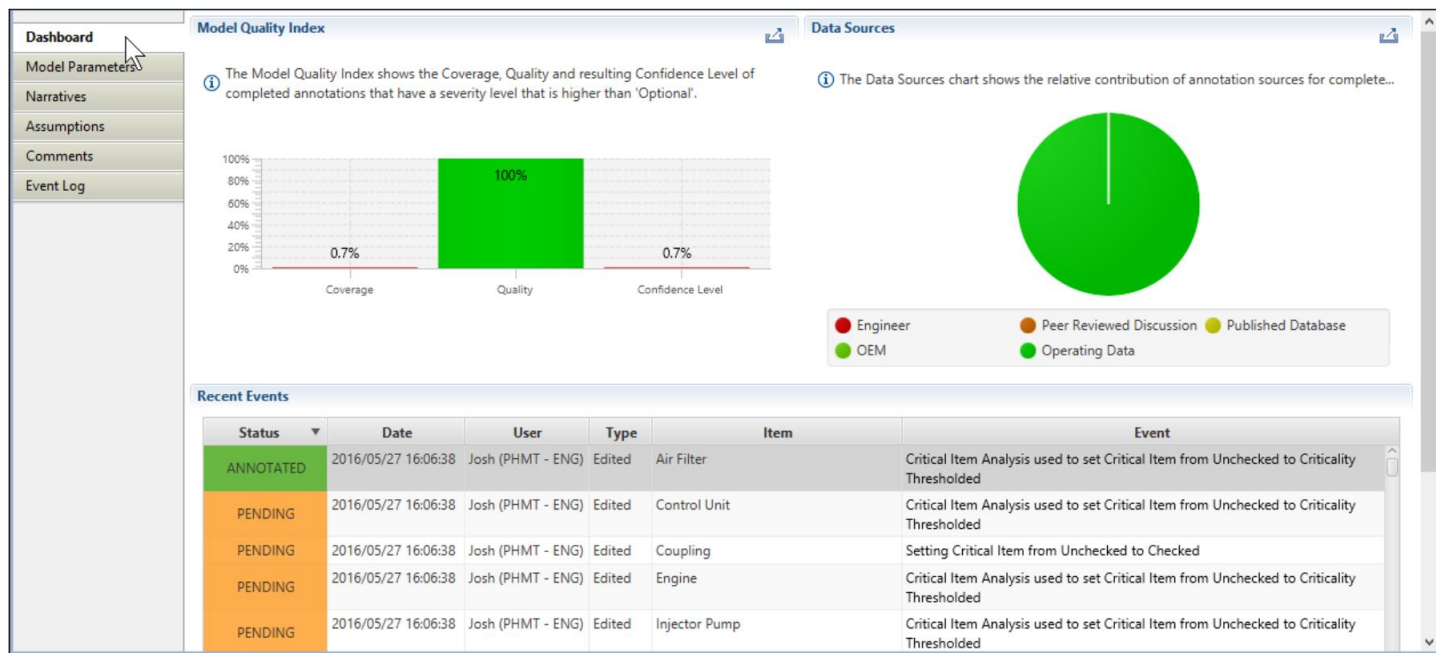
Dashboard
Model Parameters
Narratives
Assumptions
Comments
Event Log

Model Quality Index

ⓘ The Model Quality Index shows the Coverage, Quality and resulting Confidence Level of completed annotations that have a severity level that is higher than 'Optional'.

100%
80%
60%
40%
20%
0%

0.7%
100%
0.7%

Coverage
Quality
Confidence Level

Data Sources

ⓘ The Data Sources chart shows the relative contribution of annotation sources for complete...

Engineer
Peer Reviewed Discussion
Published Database
OEM
Operating Data

Recent Events

| Status | Date | User | Type | Item | Event |
|---|---|---|---|---|---|
| ANNOTATED | 2016/05/27 16:06:38 | Josh (PHMT - ENG) | Edited | Air Filter | Critical Item Analysis used to set Critical Item from Unchecked to Criticality Thresholded |
| PENDING | 2016/05/27 16:06:38 | Josh (PHMT - ENG) | Edited | Control Unit | Critical Item Analysis used to set Critical Item from Unchecked to Criticality Thresholded |
| PENDING | 2016/05/27 16:06:38 | Josh (PHMT - ENG) | Edited | Coupling | Setting Critical Item from Unchecked to Checked |
| PENDING | 2016/05/27 16:06:38 | Josh (PHMT - ENG) | Edited | Engine | Critical Item Analysis used to set Critical Item from Unchecked to Criticality Thresholded |
| PENDING | 2016/05/27 16:06:38 | Josh (PHMT - ENG) | Edited | Injector Pump | Critical Item Analysis used to set Critical Item from Unchecked to Criticality Thresholded |